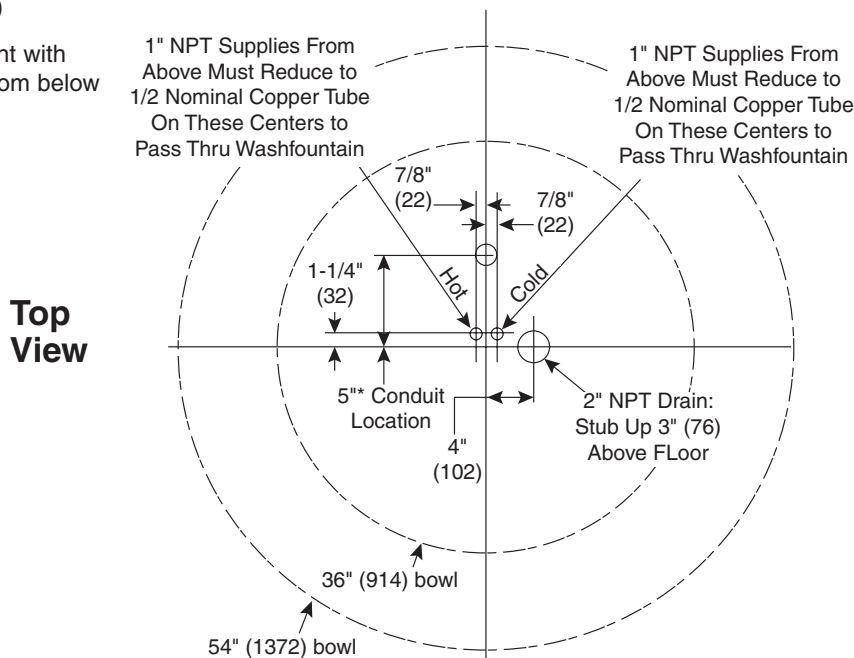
nt with
om below

1" NPT Supplies From Above Must Reduce to 1/2 Nominal Copper Tube On These Centers to Pass Thru Washfountain

1" NPT Supplies From Above Must Reduce to 1/2 Nominal Copper Tube On These Centers to Pass Thru Washfountain

7/8" (22)

7/8" (22)

1-1/4" (32)

Hot

Cold

Top View

5"* Conduit Location

4" (102)

2" NPT Drain: Stub Up 3" (76) Above FLoor

36" (914) bowl

54" (1372) bowl